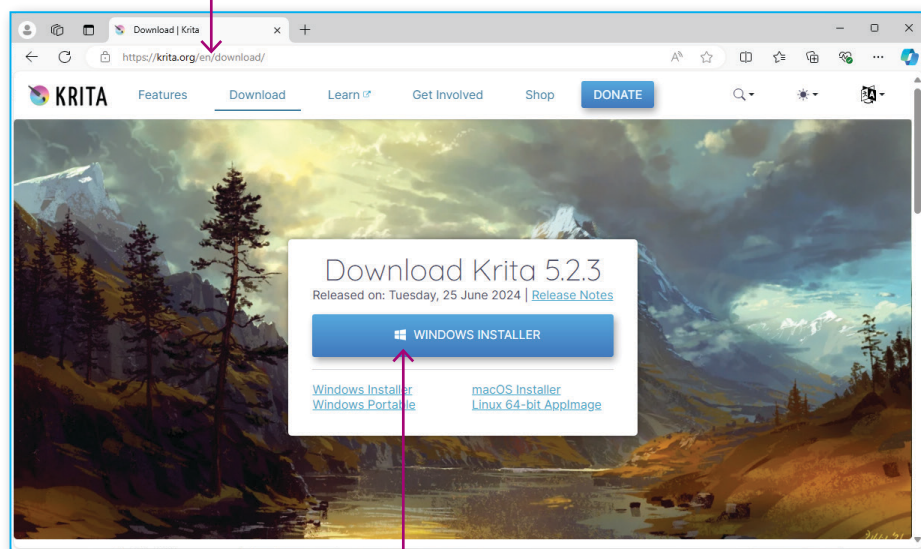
Download | Krita

https://krita.org/en/download/

KRITA Features Download Learn Get Involved Shop DONATE

Download Krita 5.2.3
Released on: Tuesday, 25 June 2024 | Release Notes

WINDOWS INSTALLER

Windows Installer
Windows Portable
macOS Installer
Linux 64-bit AppImage